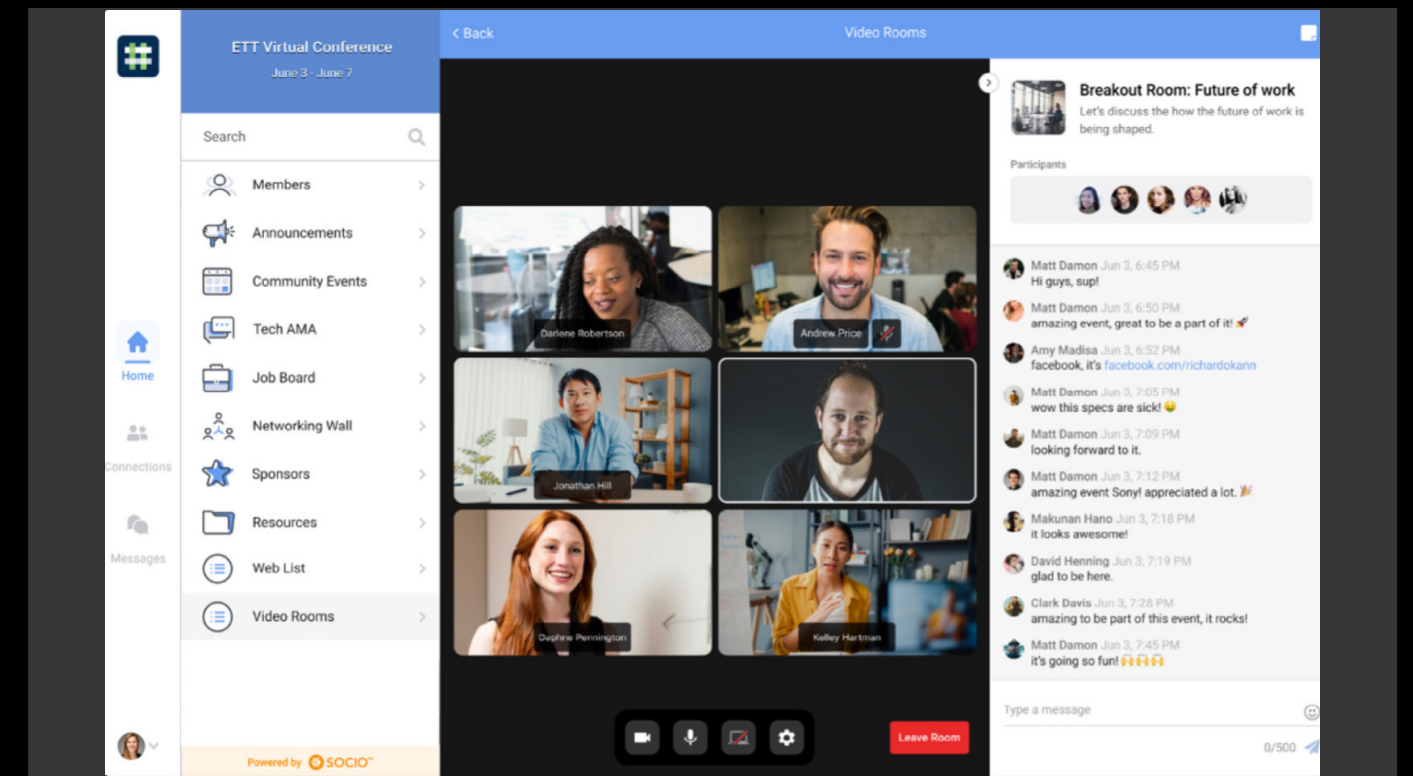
ETT Virtual Conference
June 3 - June 7

Search

Members
Announcements
Community Events
Tech AMA
Job Board
Networking Wall
Sponsors
Resources
Web List
Video Rooms

Powered by SOCIO

Home
Connections
Messages

< Back
Video Rooms

Darlene Robertson
Andrew Price
Jonathan Hill
Daphne Pennington
Kelley Hartman

Leave Room

Breakout Room: Future of work
Let's discuss the how the future of work is being shaped.

Participants

Matt Damon Jun 3, 6:45 PM
Hi guys, sup!

Matt Damon Jun 3, 6:50 PM
amazing event, great to be a part of it! 🚀

Amy Madisa Jun 3, 6:52 PM
facebook, it's facebook.com/richardokann

Matt Damon Jun 3, 7:05 PM
wow this specs are sick! 😜

Matt Damon Jun 3, 7:09 PM
looking forward to it.

Matt Damon Jun 3, 7:12 PM
amazing event Sony! appreciated a lot. 🎉

Makunan Hano Jun 3, 7:18 PM
it looks awesome!

David Henning Jun 3, 7:19 PM
glad to be here.

Clark Davis Jun 3, 7:28 PM
amazing to be part of this event, it rocks!

Matt Damon Jun 3, 7:45 PM
it's going so fun! 🙌🙌🙌

Type a message
0/500